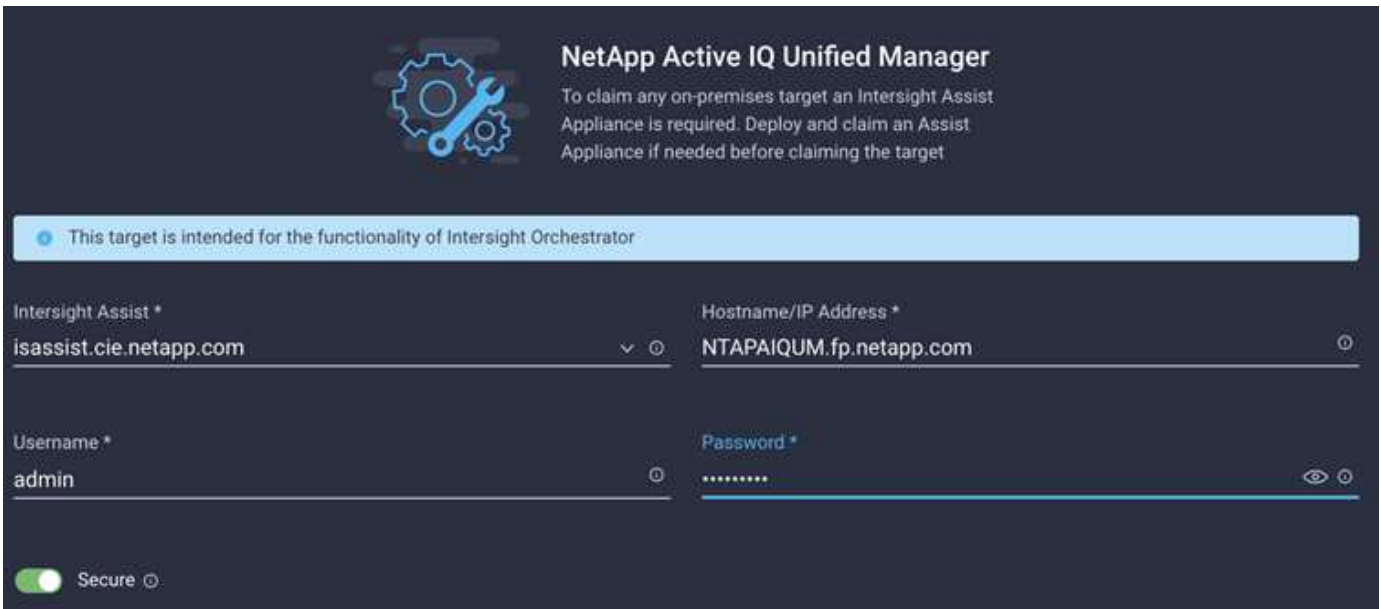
NetApp Active IQ Unified Manager

To claim any on-premises target an Intersight Assist Appliance is required. Deploy and claim an Assist Appliance if needed before claiming the target

This target is intended for the functionality of Intersight Orchestrator

Intersight Assist *
isassist.cie.netapp.com

Hostname/IP Address *
NTAPAIQUM.fp.netapp.com

Username *
admin

Password *
••••••••••

Secure